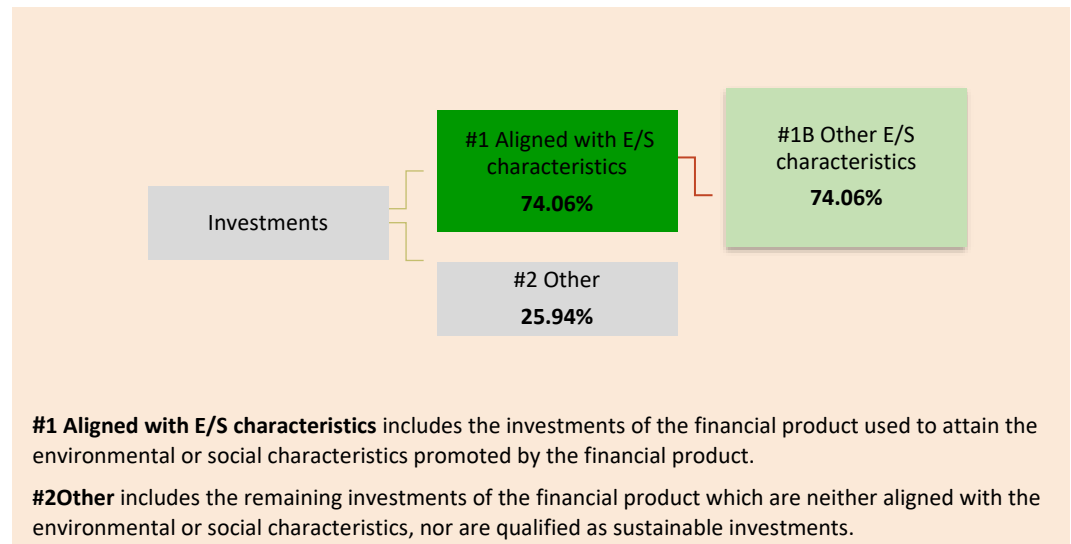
Investments

#1 Aligned with E/S characteristics
74.06%

#1B Other E/S characteristics
74.06%

#2 Other
25.94%

**#1 Aligned with E/S characteristics** includes the investments of the financial product used to attain the environmental or social characteristics promoted by the financial product.

**#2Other** includes the remaining investments of the financial product which are neither aligned with the environmental or social characteristics, nor are qualified as sustainable investments.